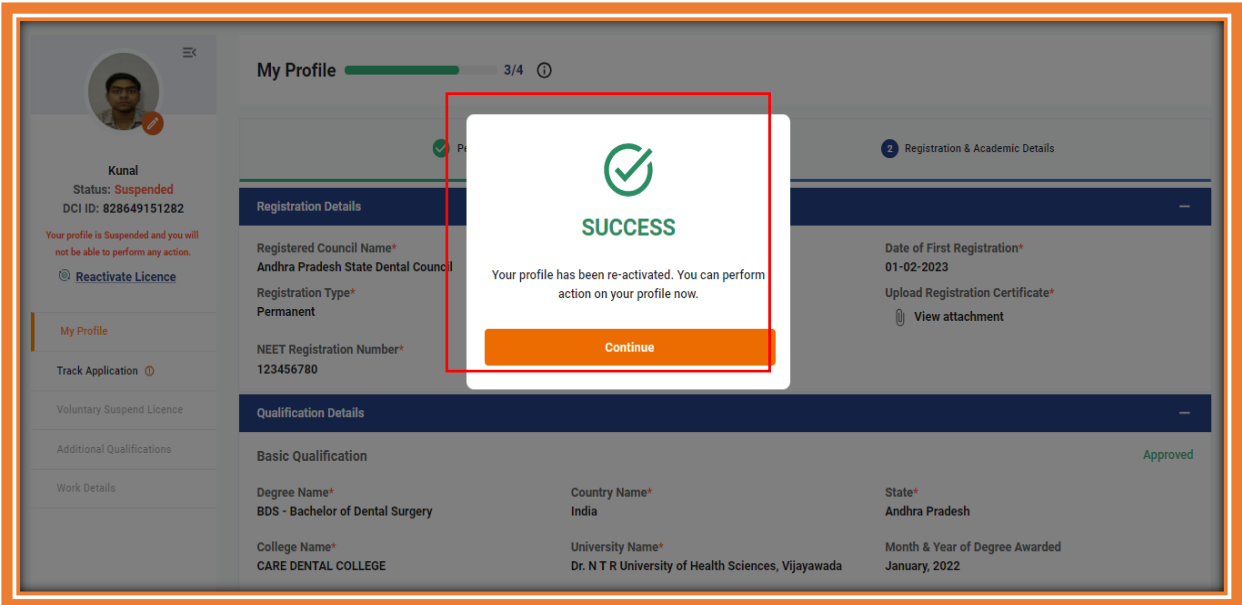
Kunal
Status: Suspended
DCI ID: 828649151282
Your profile is Suspended and you will not be able to perform any action.
Reactivate Licence

My Profile
Track Application
Voluntary Suspend Licence
Additional Qualifications
Work Details

My Profile 3/4

Pe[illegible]
2 Registration & Academic Details

Registration Details

Registered Council Name*
Andhra Pradesh State Dental Council
Registration Type*
Permanent
NEET Registration Number*
123456780

Date of First Registration*
01-02-2023
Upload Registration Certificate*
View attachment

SUCCESS
Your profile has been re-activated. You can perform action on your profile now.
Continue

Qualification Details

Basic Qualification
Approved

Degree Name*
BDS - Bachelor of Dental Surgery
Country Name*
India
State*
Andhra Pradesh
College Name*
CARE DENTAL COLLEGE
University Name*
Dr. N T R University of Health Sciences, Vijayawada
Month & Year of Degree Awarded
January, 2022